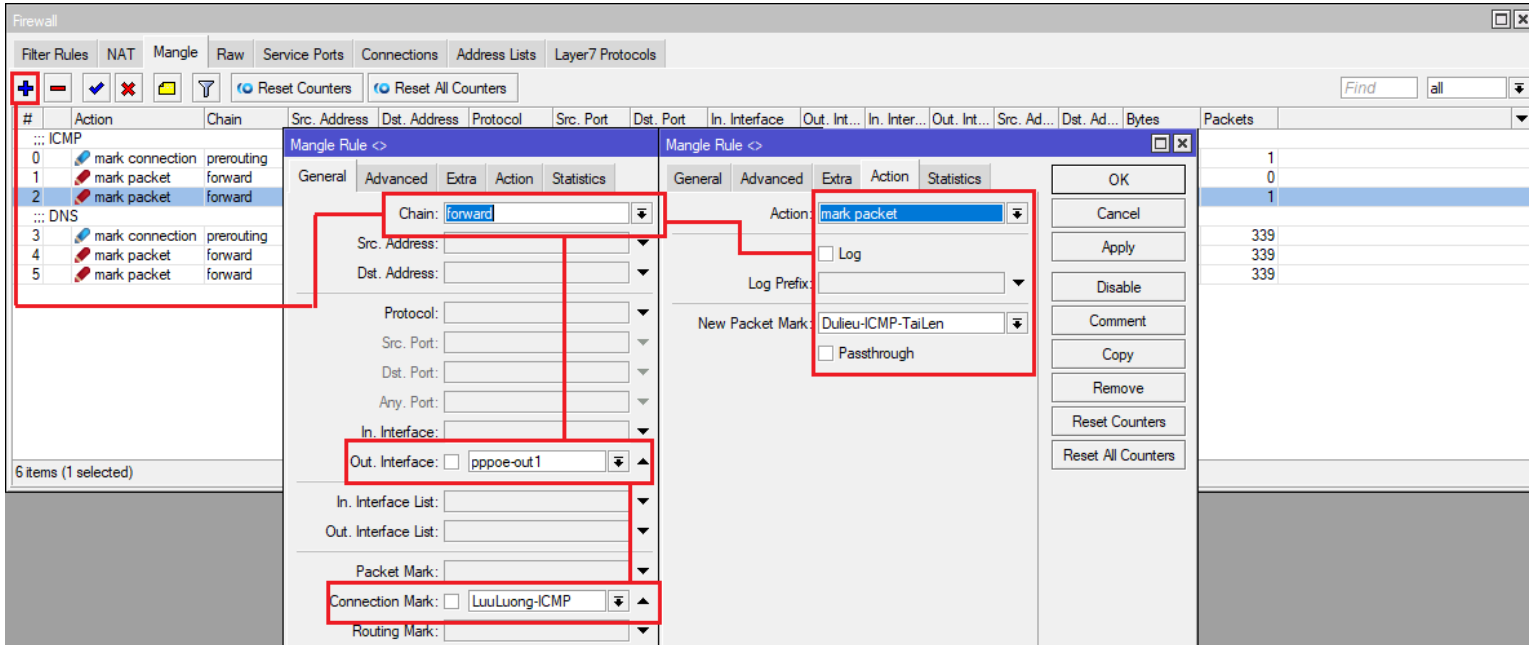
Firewall

Filter Rules | NAT | Mangle | Raw | Service Ports | Connections | Address Lists | Layer7 Protocols

Reset Counters | Reset All Counters

Find | all

| # | Action | Chain | Src. Address | Dst. Address | Protocol | Src. Port | Dst. Port | In. Interface | Out. Int... | In. Inter... | Out. Int... | Src. Ad... | Dst. Ad... | Bytes | Packets |
|---|---|---|---|---|---|---|---|---|---|---|---|---|---|---|---|
| ;;; ICMP | | | | | | | | | | | | | | | |
| 0 | mark connection | prerouting | | | | | | | | | | | | | 1 |
| 1 | mark packet | forward | | | | | | | | | | | | | 0 |
| 2 | mark packet | forward | | | | | | | | | | | | | 1 |
| ;;; DNS | | | | | | | | | | | | | | | |
| 3 | mark connection | prerouting | | | | | | | | | | | | | 339 |
| 4 | mark packet | forward | | | | | | | | | | | | | 339 |
| 5 | mark packet | forward | | | | | | | | | | | | | 339 |

6 items (1 selected)

Mangle Rule <>

General | Advanced | Extra | Action | Statistics

Chain: forward
Src. Address:
Dst. Address:
Protocol:
Src. Port:
Dst. Port:
Any. Port:
In. Interface:
Out. Interface: pppoe-out1
In. Interface List:
Out. Interface List:
Packet Mark:
Connection Mark: LuuLuong-ICMP
Routing Mark:

Mangle Rule <>

General | Advanced | Extra | Action | Statistics

Action: mark packet
Log
Log Prefix:
New Packet Mark: Dulieu-ICMP-TaiLen
Passthrough

OK
Cancel
Apply
Disable
Comment
Copy
Remove
Reset Counters
Reset All Counters